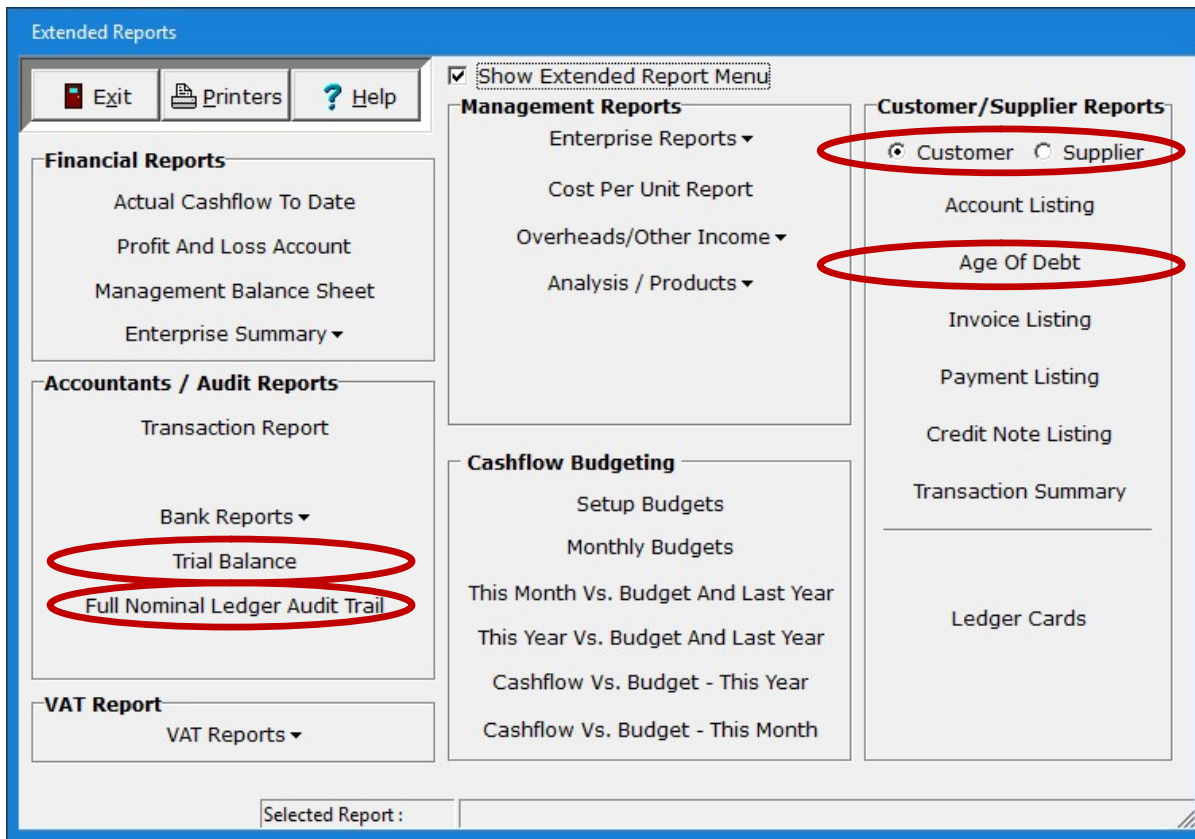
Extended Reports

Exit
Printers
Help

Show Extended Report Menu

Financial Reports
Actual Cashflow To Date
Profit And Loss Account
Management Balance Sheet
Enterprise Summary

Accountants / Audit Reports
Transaction Report
Bank Reports
Trial Balance
Full Nominal Ledger Audit Trail

VAT Report
VAT Reports

Management Reports
Enterprise Reports
Cost Per Unit Report
Overheads/Other Income
Analysis / Products

Cashflow Budgeting
Setup Budgets
Monthly Budgets
This Month Vs. Budget And Last Year
This Year Vs. Budget And Last Year
Cashflow Vs. Budget - This Year
Cashflow Vs. Budget - This Month

Customer/Supplier Reports
Customer
Supplier
Account Listing
Age Of Debt
Invoice Listing
Payment Listing
Credit Note Listing
Transaction Summary
Ledger Cards

Selected Report :